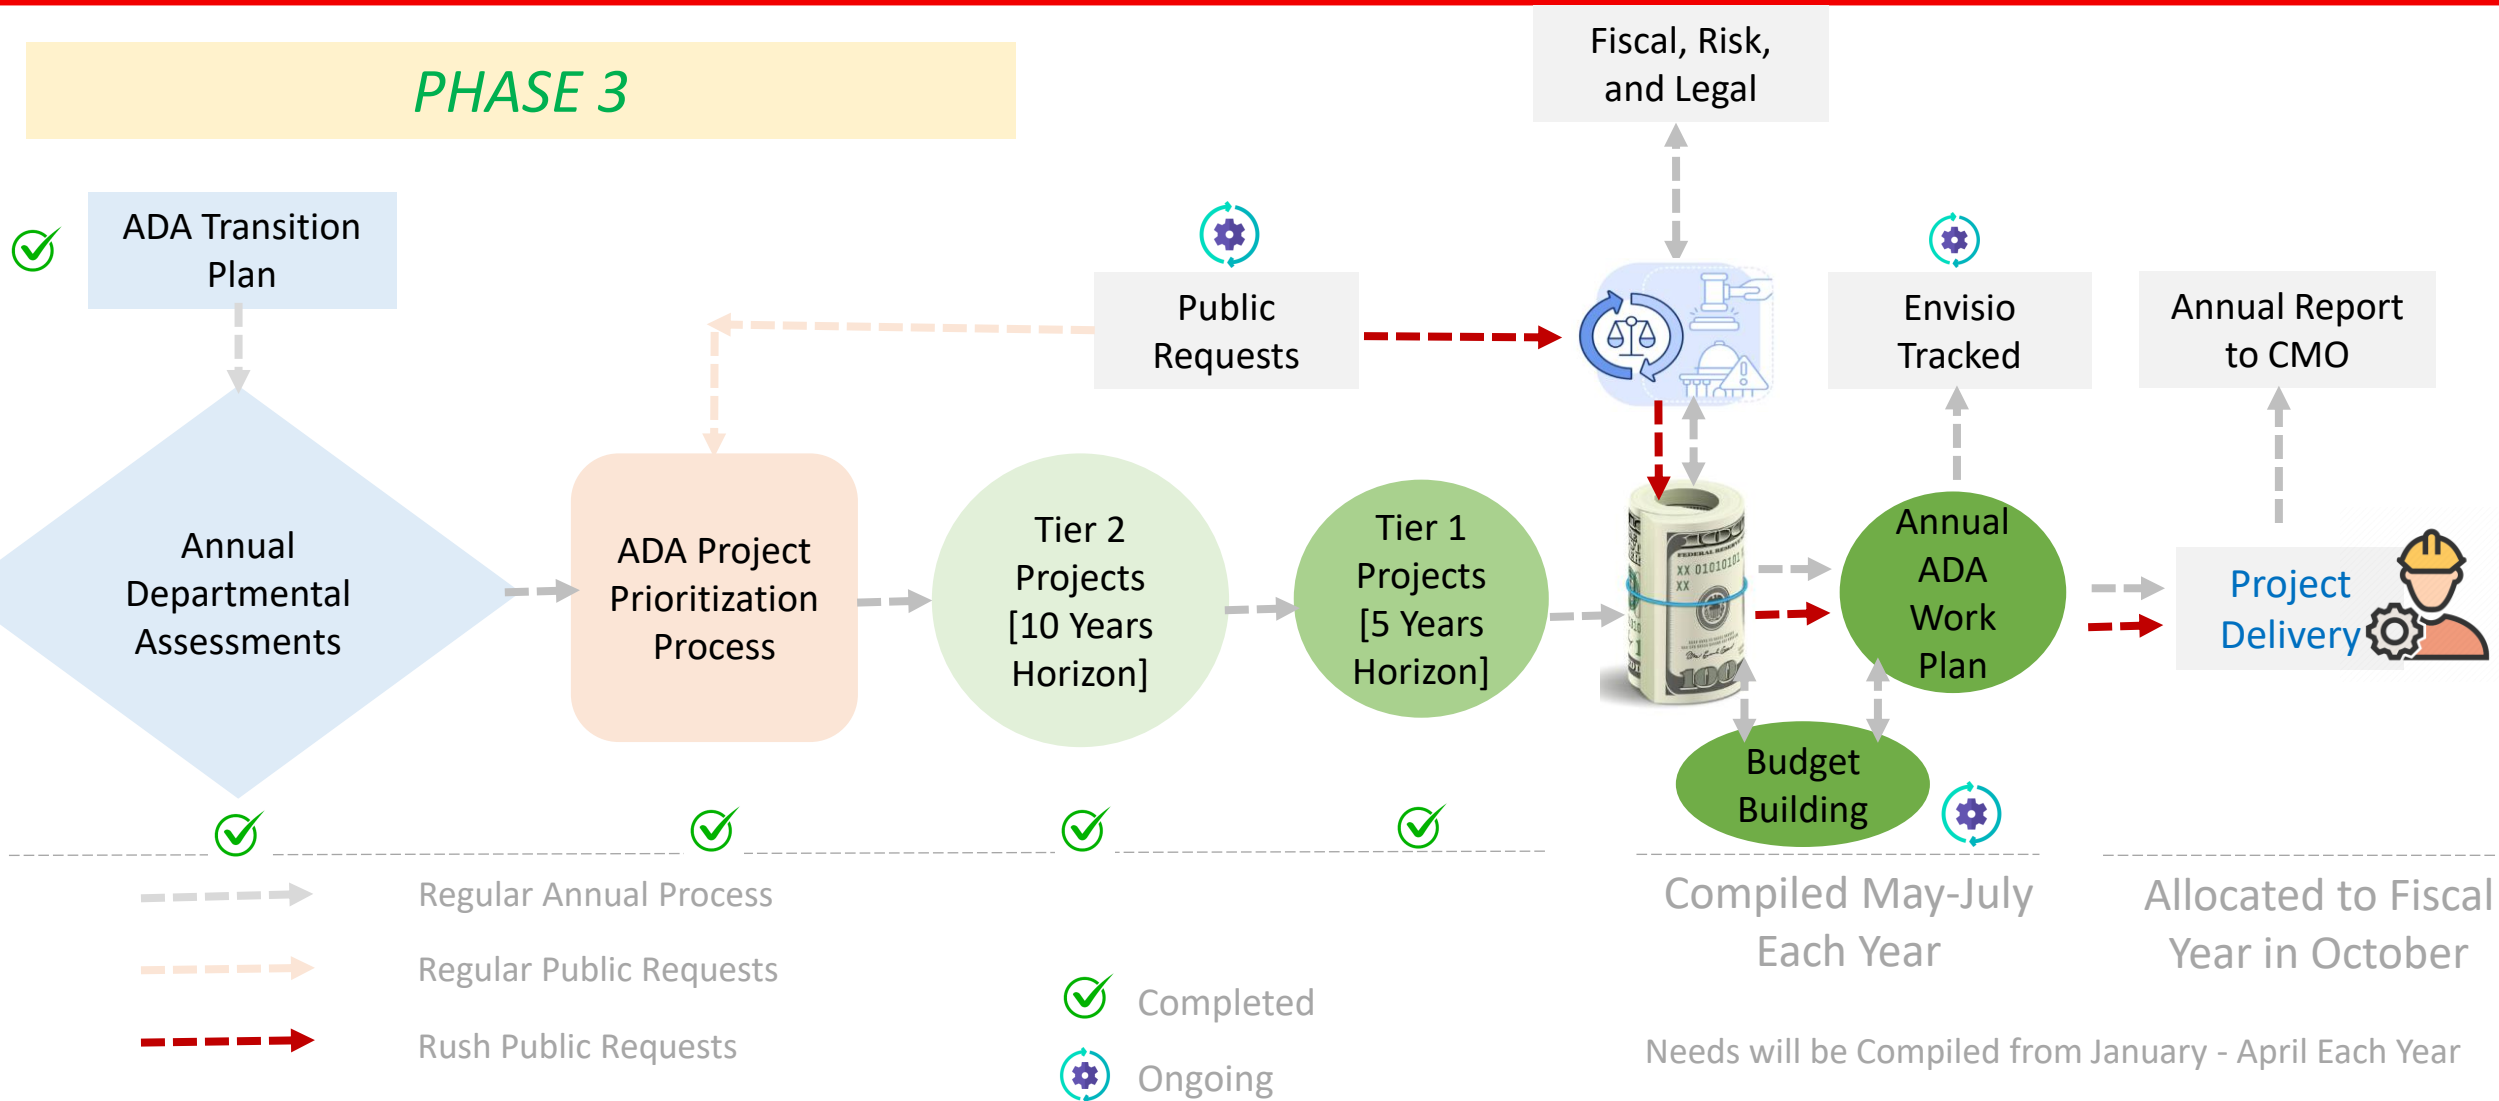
PHASE 3

Fiscal, Risk, and Legal

ADA Transition Plan

Public Requests

Envisio Tracked

Annual Report to CMO

Annual Departmental Assessments

ADA Project Prioritization Process

Tier 2 Projects [10 Years Horizon]

Tier 1 Projects [5 Years Horizon]

Annual ADA Work Plan

Project Delivery

Budget Building

Regular Annual Process

Regular Public Requests

Rush Public Requests

Completed

Ongoing

Compiled May-July Each Year

Allocated to Fiscal Year in October

Needs will be Compiled from January - April Each Year